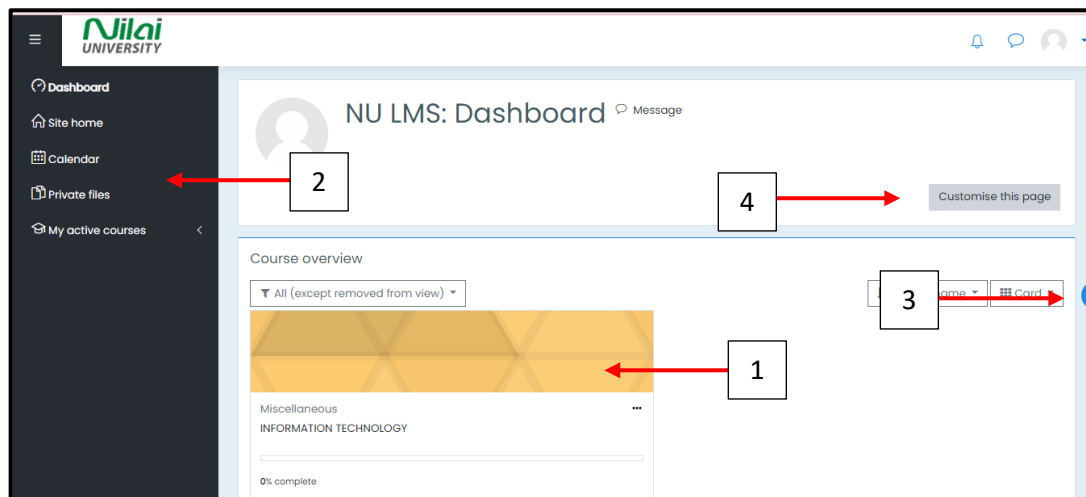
Nilai UNIVERSITY

Dashboard

Site home

Calendar

Private files

My active courses

NU LMS: Dashboard

Message

2

4

Customise this page

Course overview

All (except removed from view)

3

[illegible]ame

Card

1

Miscellaneous

INFORMATION TECHNOLOGY

0% complete